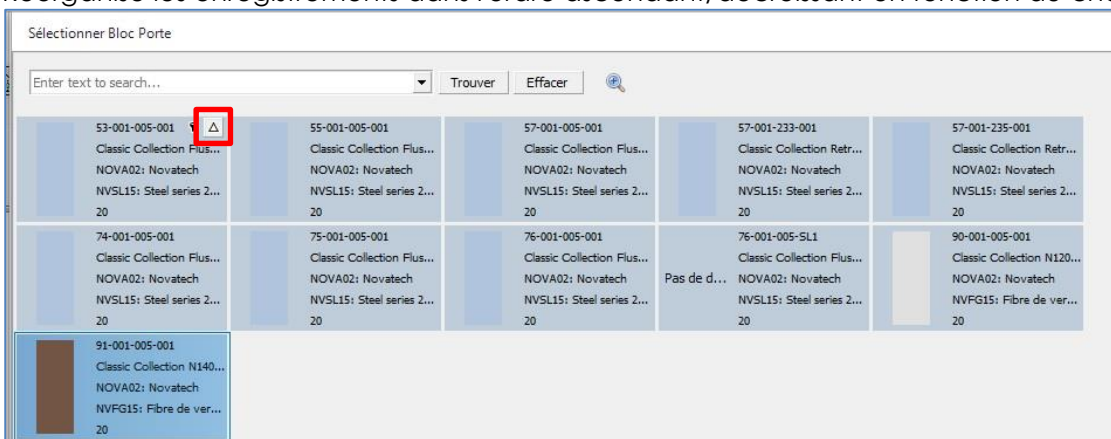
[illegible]

Sélectionner Bloc Porte

Enter text to search...

Trouver

Effacer

53-001-005-001
Classic Collection Flus...
NOVA02: Novatech
NVSL15: Steel series 2...
20

55-001-005-001
Classic Collection Flus...
NOVA02: Novatech
NVSL15: Steel series 2...
20

57-001-005-001
Classic Collection Flus...
NOVA02: Novatech
NVSL15: Steel series 2...
20

57-001-233-001
Classic Collection Retr...
NOVA02: Novatech
NVSL15: Steel series 2...
20

57-001-235-001
Classic Collection Retr...
NOVA02: Novatech
NVSL15: Steel series 2...
20

74-001-005-001
Classic Collection Flus...
NOVA02: Novatech
NVSL15: Steel series 2...
20

75-001-005-001
Classic Collection Flus...
NOVA02: Novatech
NVSL15: Steel series 2...
20

76-001-005-001
Classic Collection Flus...
NOVA02: Novatech
NVSL15: Steel series 2...
20

Pas de d...
76-001-005-SL1
Classic Collection Flus...
NOVA02: Novatech
NVSL15: Steel series 2...
20

90-001-005-001
Classic Collection N120...
NOVA02: Novatech
NVFG15: Fibre de ver...
20

91-001-005-001
Classic Collection N140...
NOVA02: Novatech
NVFG15: Fibre de ver...
20